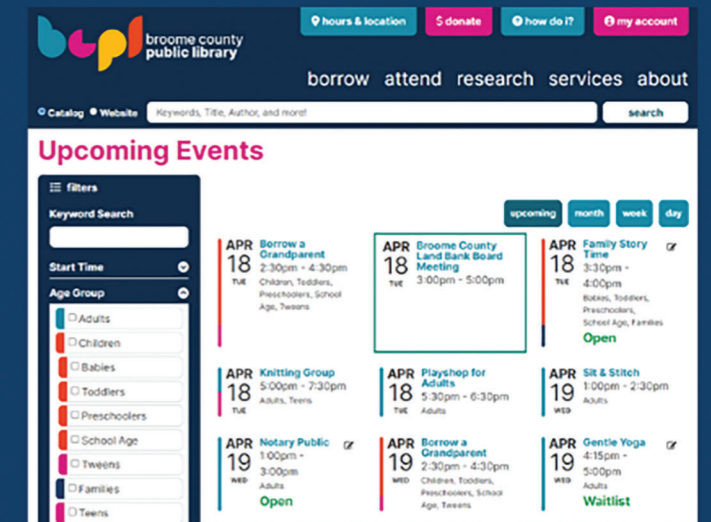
bcpl broome county public library

hours & location
$ donate
how do i?
my account

borrow attend research services about

Catalog Website Keywords, Title, Author, and more! search

Upcoming Events

filters

Keyword Search

Start Time

Age Group

Adults
Children
Babies
Toddlers
Preschoolers
School Age
Tweens
Families
Teens

upcoming month week day

APR 18 TUE Borrow a Grandparent 2:30pm - 4:30pm Children, Toddlers, Preschoolers, School Age, Tweens

APR 18 TUE Broome County Land Bank Board Meeting 3:00pm - 5:00pm

APR 18 TUE Family Story Time 3:30pm - 4:00pm Babies, Toddlers, Preschoolers, School Age, Families Open

APR 18 TUE Knitting Group 5:00pm - 7:30pm Adults, Teens

APR 18 TUE Playshop for Adults 5:30pm - 6:30pm Adults

APR 19 WED Sit & Stitch 1:00pm - 2:30pm Adults

APR 19 WED Notary Public 1:00pm - 3:00pm Adults Open

APR 19 WED Borrow a Grandparent 2:30pm - 4:30pm Children, Toddlers, Preschoolers, School Age, Tweens

APR 19 WED Gentle Yoga 4:15pm - 5:00pm Adults Waitlist